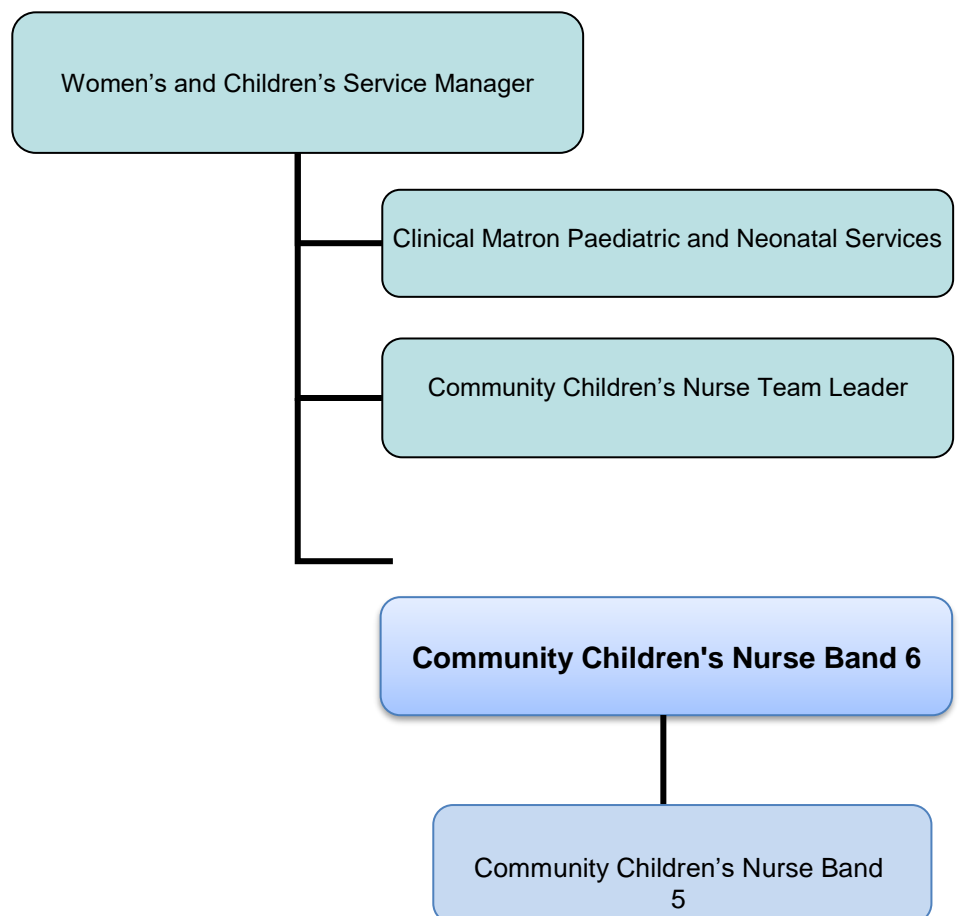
Women’s and Children’s Service Manager

Clinical Matron Paediatric and Neonatal Services

Community Children’s Nurse Team Leader

**Community Children's Nurse Band 6**

Community Children’s Nurse Band 5